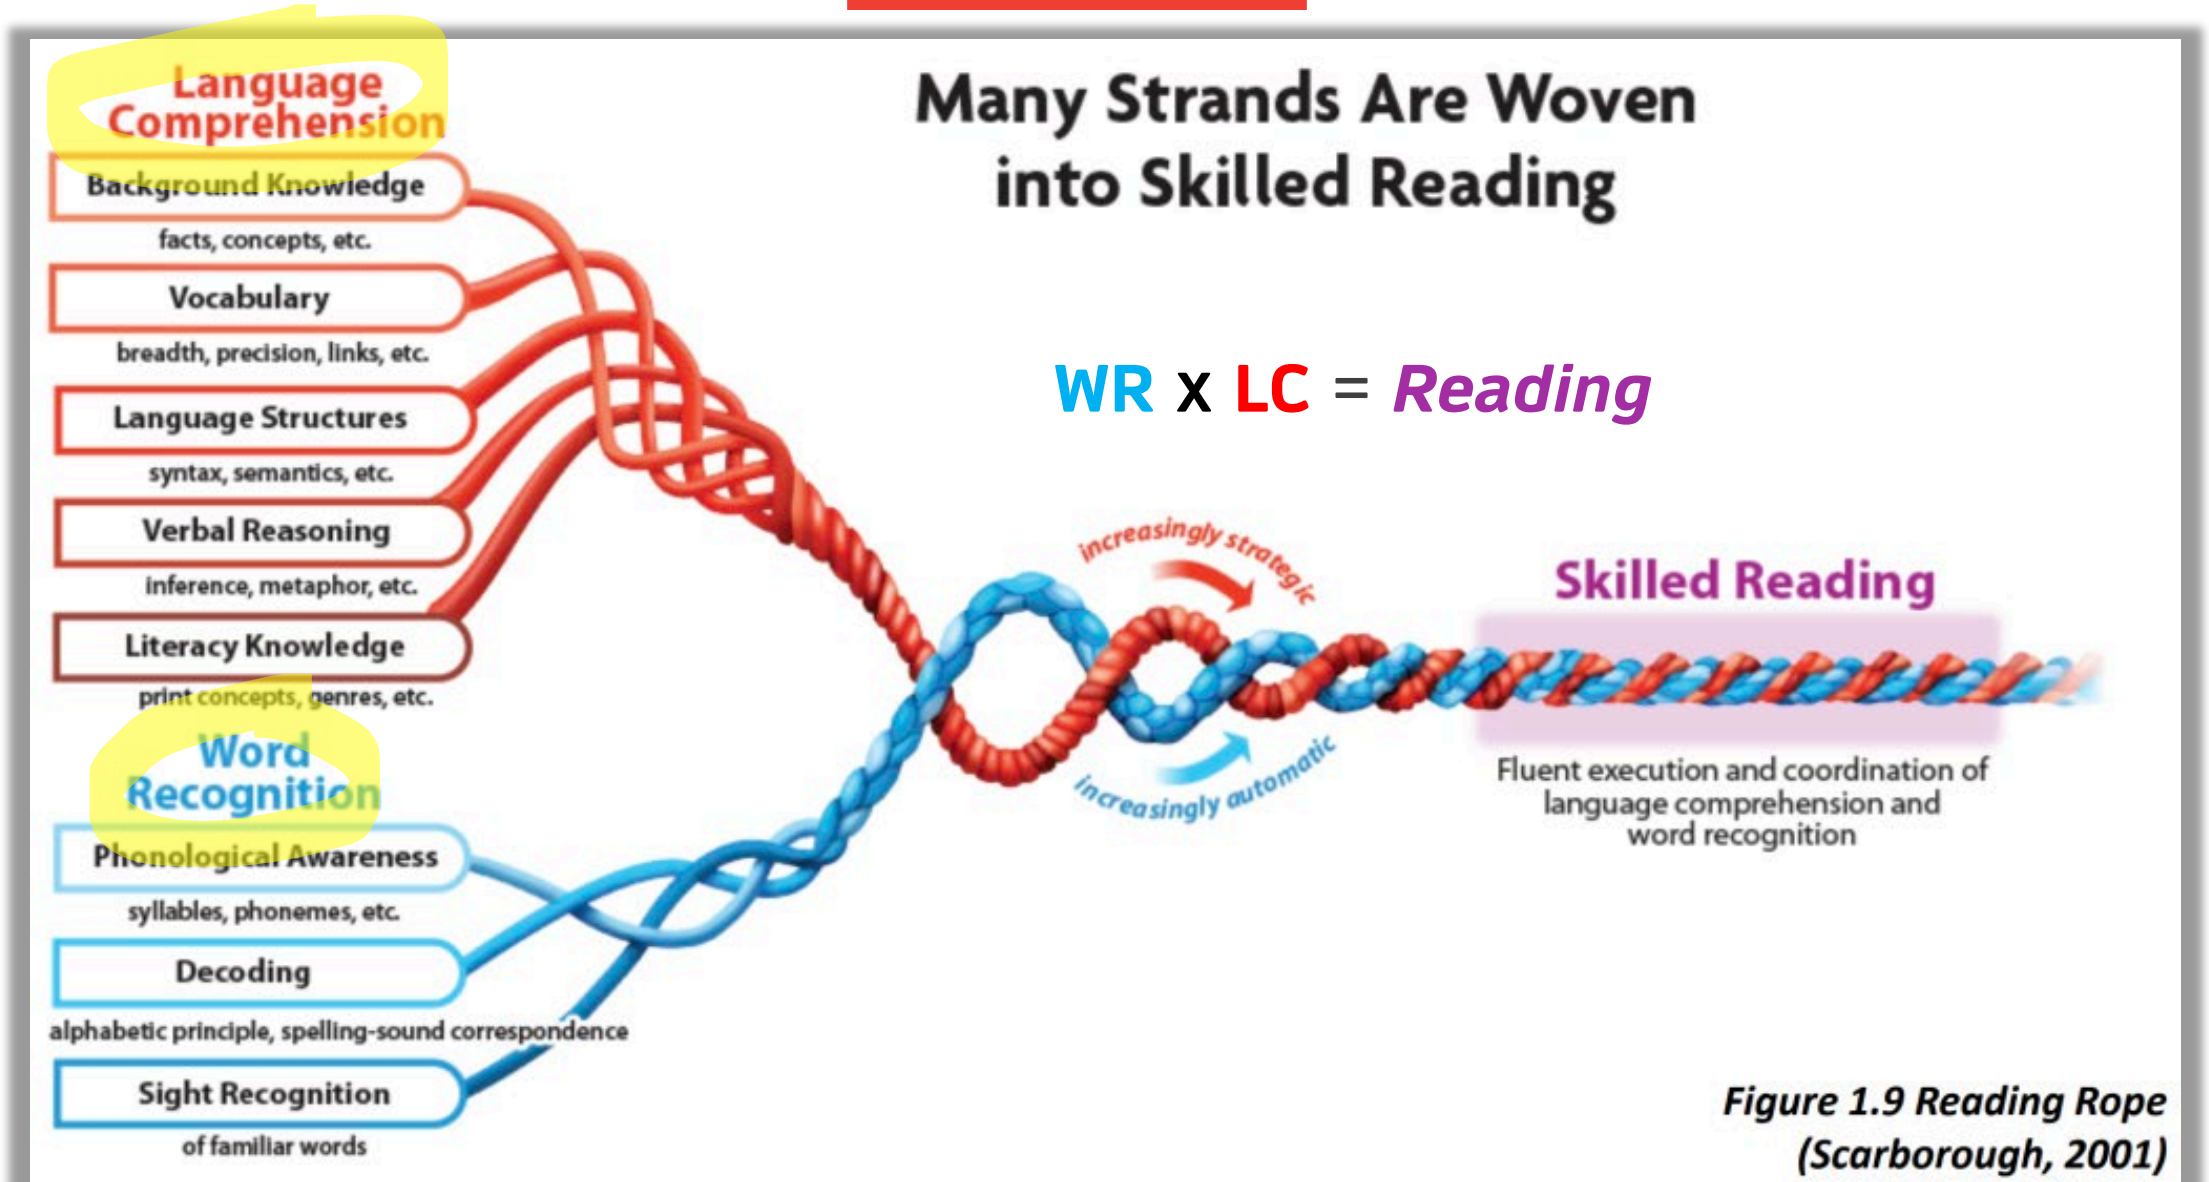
Language Comprehension

Background Knowledge
facts, concepts, etc.

Vocabulary
breadth, precision, links, etc.

Language Structures
syntax, semantics, etc.

Verbal Reasoning
inference, metaphor, etc.

Literacy Knowledge
print concepts, genres, etc.

Word Recognition

Phonological Awareness
syllables, phonemes, etc.

Decoding
alphabetic principle, spelling-sound correspondence

Sight Recognition
of familiar words

Many Strands Are Woven into Skilled Reading

WR x LC = Reading

increasingly strategic

increasingly automatic

Skilled Reading

Fluent execution and coordination of language comprehension and word recognition

Figure 1.9 Reading Rope (Scarborough, 2001)